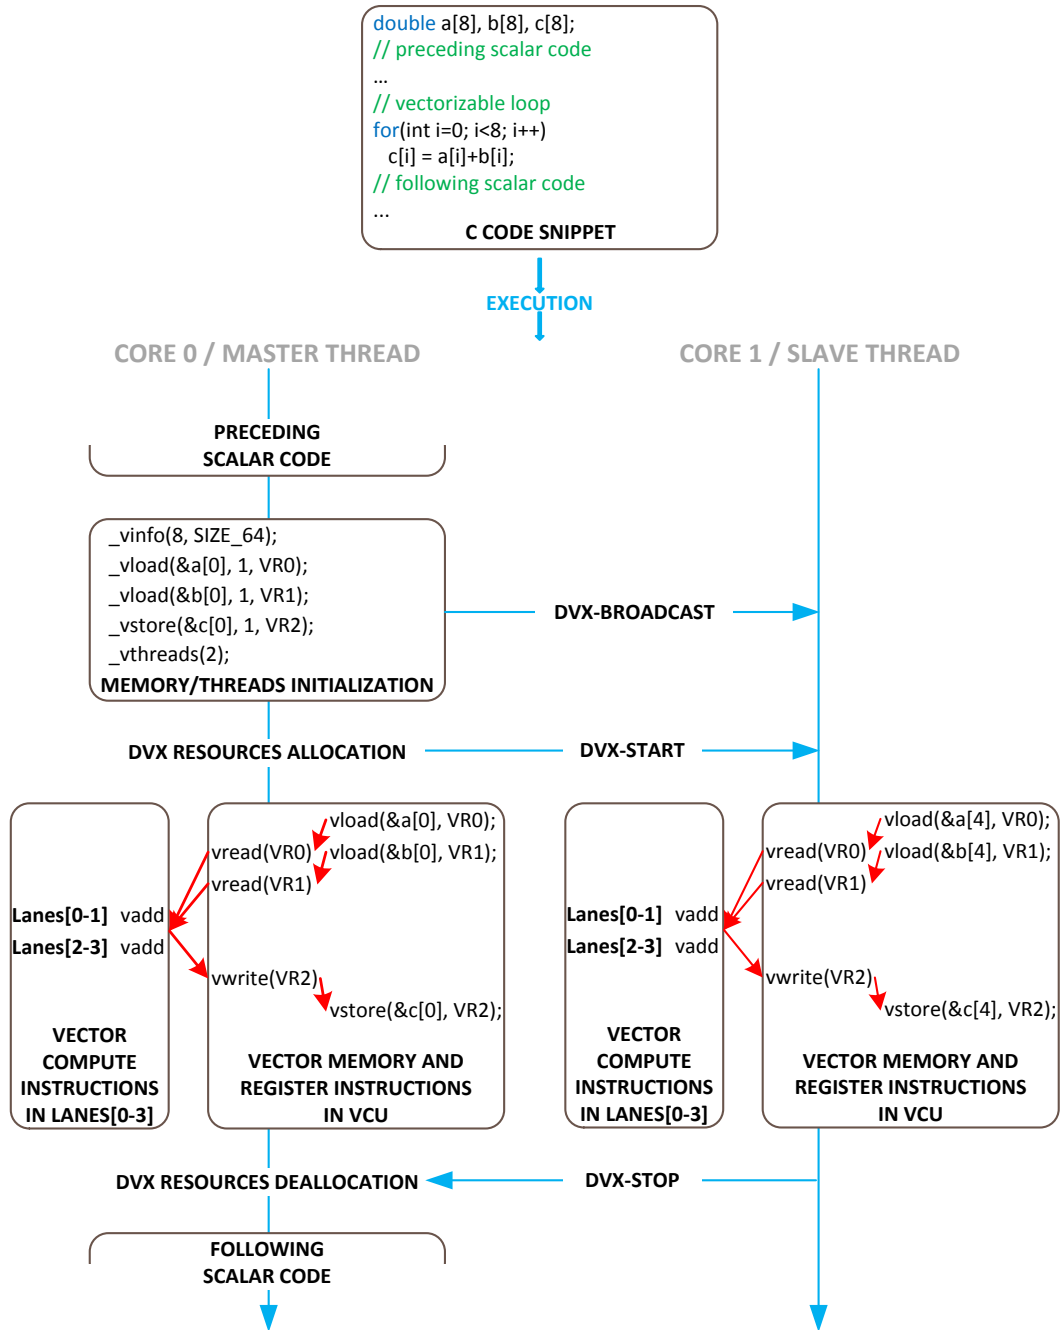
double a[8], b[8], c[8];
// preceding scalar code
...
// vectorizable loop
for(int i=0; i<8; i++)
c[i] = a[i]+b[i];
// following scalar code
...
C CODE SNIPPET

EXECUTION

CORE 0 / MASTER THREAD

CORE 1 / SLAVE THREAD

PRECEDING SCALAR CODE

_vinfo(8, SIZE_64);
_vload(&a[0], 1, VR0);
_vload(&b[0], 1, VR1);
_vstore(&c[0], 1, VR2);
_vthreads(2);
MEMORY/THREADS INITIALIZATION

DVX-BROADCAST

DVX RESOURCES ALLOCATION

DVX-START

Lanes[0-1] vadd
Lanes[2-3] vadd
VECTOR COMPUTE INSTRUCTIONS IN LANES[0-3]

vload(&a[0], VR0);
vread(VR0)
vload(&b[0], VR1);
vread(VR1)
vwrite(VR2)
vstore(&c[0], VR2);
VECTOR MEMORY AND REGISTER INSTRUCTIONS IN VCU

Lanes[0-1] vadd
Lanes[2-3] vadd
VECTOR COMPUTE INSTRUCTIONS IN LANES[0-3]

vload(&a[4], VR0);
vread(VR0)
vload(&b[4], VR1);
vread(VR1)
vwrite(VR2)
vstore(&c[4], VR2);
VECTOR MEMORY AND REGISTER INSTRUCTIONS IN VCU

DVX RESOURCES DEALLOCATION

DVX-STOP

FOLLOWING SCALAR CODE